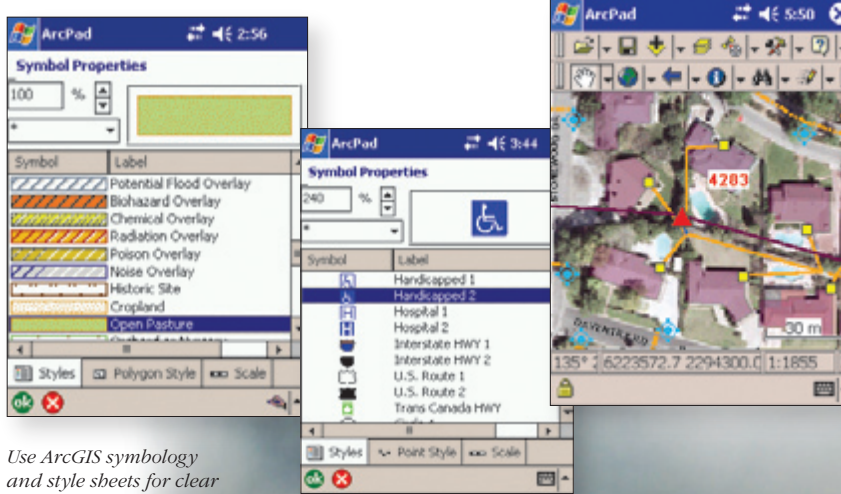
ArcPad 2:56

Symbol Properties

100 %

| Symbol | Label |
|---|---|
| | Potential Flood Overlay |
| | Biohazard Overlay |
| | Chemical Overlay |
| | Radiation Overlay |
| | Poison Overlay |
| | Noise Overlay |
| | Historic Site |
| | Cropland |
| | Open Pasture |

Styles Polygon Style Scale

ArcPad 3:44

Symbol Properties

240 %

| Symbol | Label |
|---|---|
| | Handicapped 1 |
| | Handicapped 2 |
| | Hospital 1 |
| | Hospital 2 |
| | Interstate HWY 1 |
| | Interstate HWY 2 |
| | U.S. Route 1 |
| | U.S. Route 2 |
| | Trans Canada HWY |

Styles Point Style Scale

ArcPad 5:50

4283

30 m

135° 6223572.7 2294300.0 1:1855

Use ArcGIS symbology and style sheets for clear